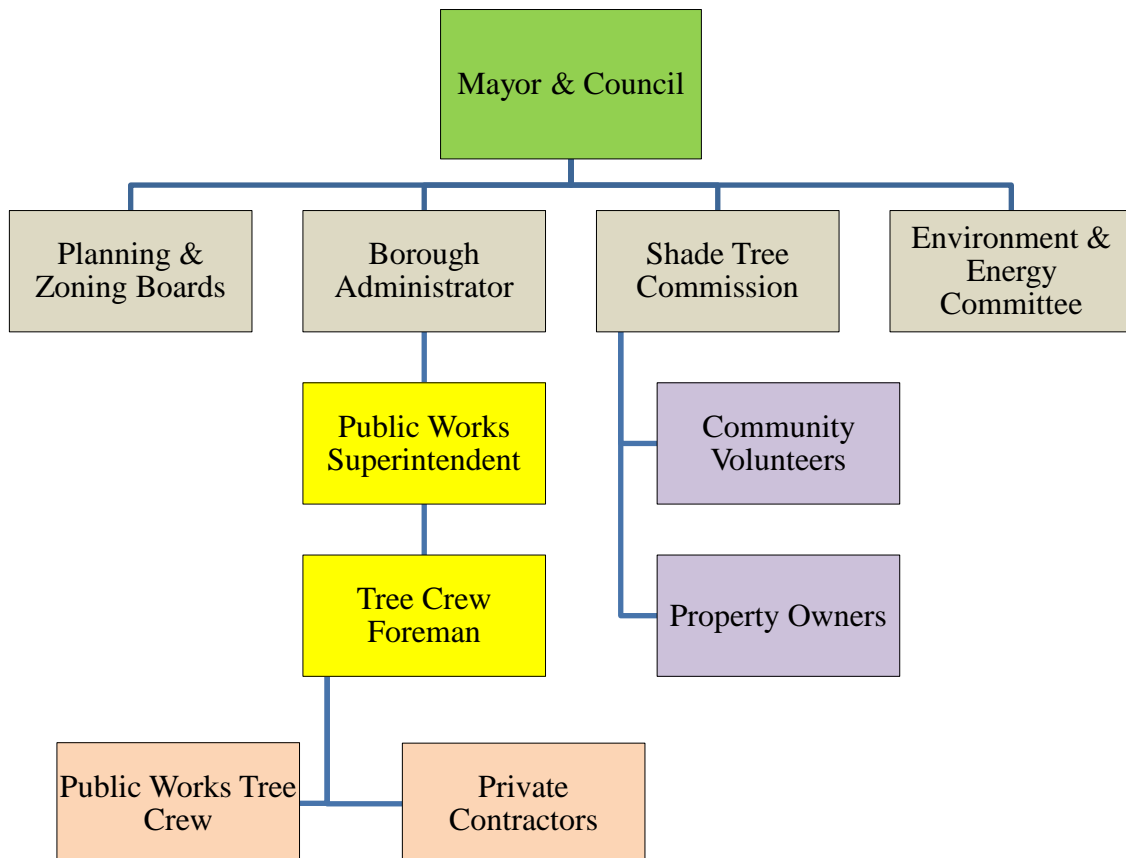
Mayor & Council

Planning & Zoning Boards

Borough Administrator

Shade Tree Commission

Environment & Energy Committee

Public Works Superintendent

Community Volunteers

Tree Crew Foreman

Property Owners

Public Works Tree Crew

Private Contractors